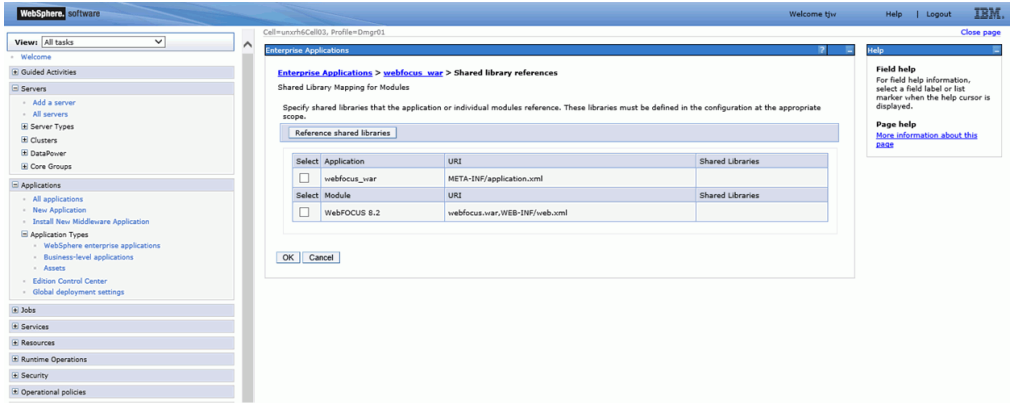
WebSphere. software

Welcome tjw | Help | Logout IBM.

View: All tasks

Welcome

Guided Activities

Servers
Add a server
All servers
Server Types
Clusters
DataPower
Core Groups

Applications
All applications
New Application
Install New Middleware Application
Application Types
WebSphere enterprise applications
Business-level applications
Assets
Edition Control Center
Global deployment settings

Jobs

Services

Resources

Runtime Operations

Security

Operational policies

Cell=unxrh6Cell03, Profile=Dmgr01

Close page

Enterprise Applications

Enterprise Applications > webfocus_war > Shared library references

Shared Library Mapping for Modules

Specify shared libraries that the application or individual modules reference. These libraries must be defined in the configuration at the appropriate scope.

Reference shared libraries

| Select | Application | URI | Shared Libraries |
|---|---|---|---|
| ☐ | webfocus_war | META-INF/application.xml | |
| Select | Module | URI | Shared Libraries |
| ☐ | WebFOCUS 8.2 | webfocus.war,WEB-INF/web.xml | |

OK Cancel

Help

Field help
For field help information, select a field label or list marker when the help cursor is displayed.

Page help
More information about this page